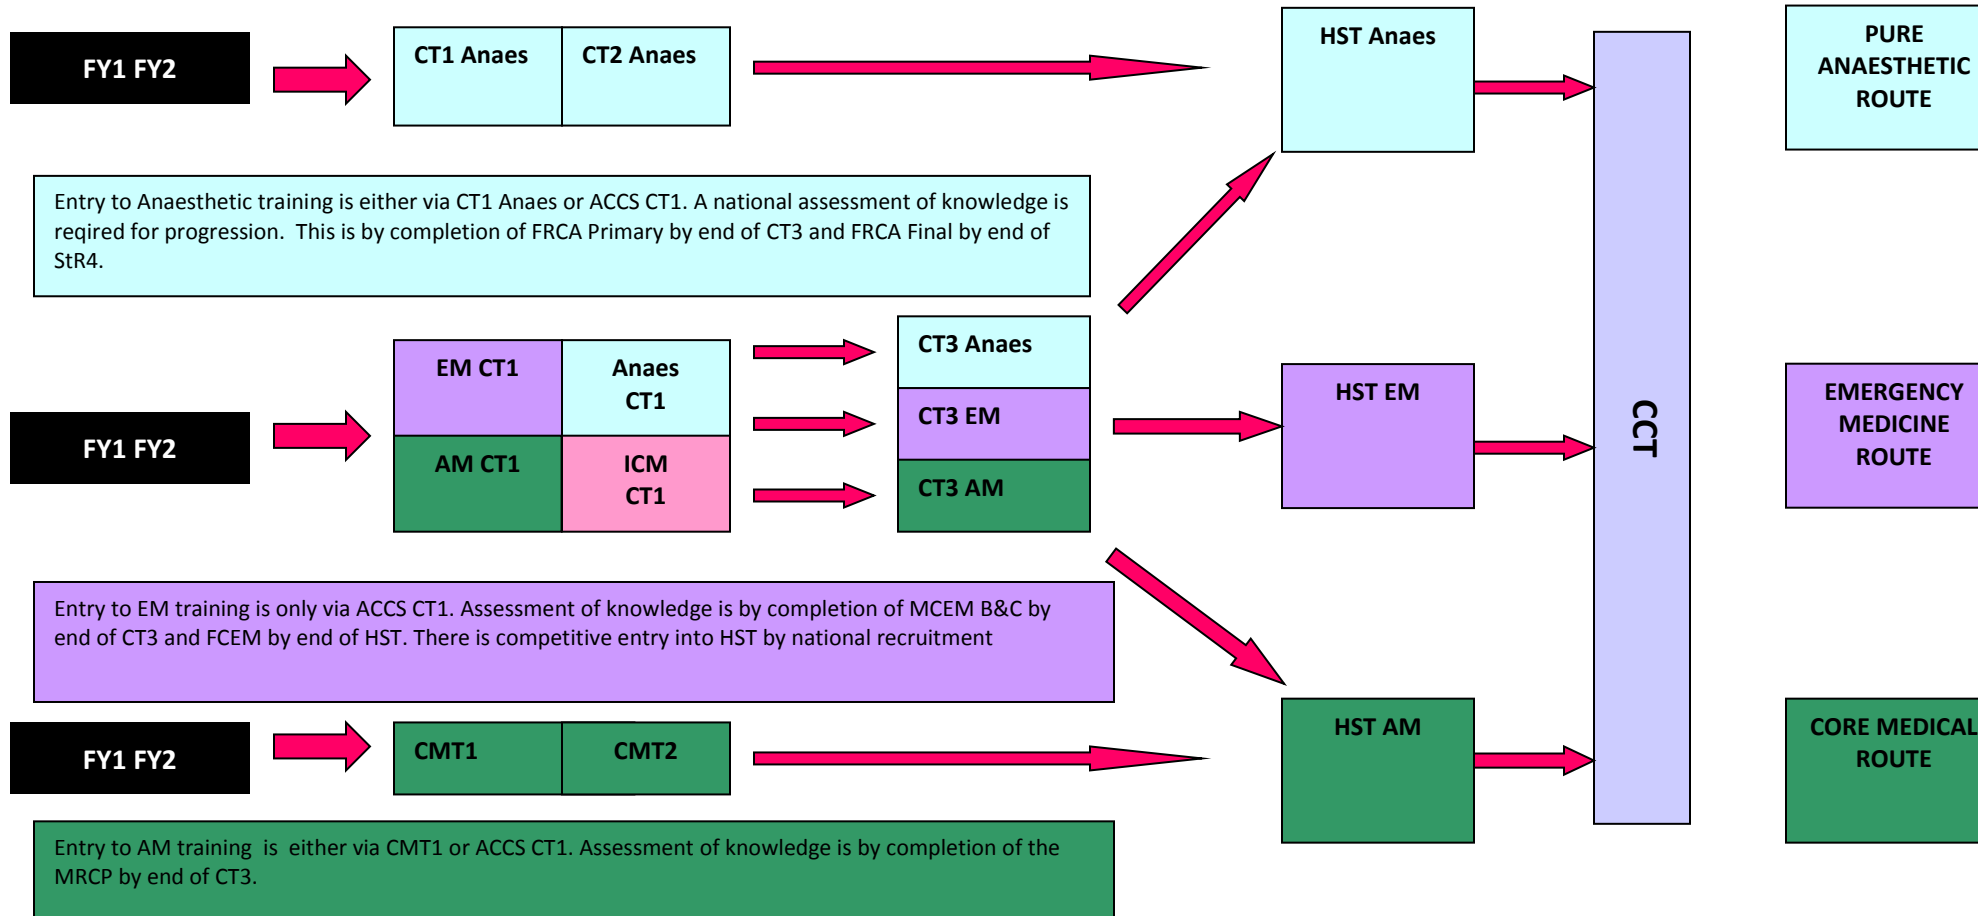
FY1 FY2

CT1 Anaes

CT2 Anaes

HST Anaes

PURE ANAESTHETIC ROUTE

Entry to Anaesthetic training is either via CT1 Anaes or ACCS CT1. A national assessment of knowledge is reqired for progression. This is by completion of FRCA Primary by end of CT3 and FRCA Final by end of StR4.

EM CT1

Anaes CT1

CT3 Anaes

FY1 FY2

CT3 EM

HST EM

EMERGENCY MEDICINE ROUTE

AM CT1

ICM CT1

CT3 AM

CCT

Entry to EM training is only via ACCS CT1. Assessment of knowledge is by completion of MCEM B&C by end of CT3 and FCEM by end of HST. There is competitive entry into HST by national recruitment

FY1 FY2

CMT1

CMT2

HST AM

CORE MEDICAL ROUTE

Entry to AM training is either via CMT1 or ACCS CT1. Assessment of knowledge is by completion of the MRCP by end of CT3.